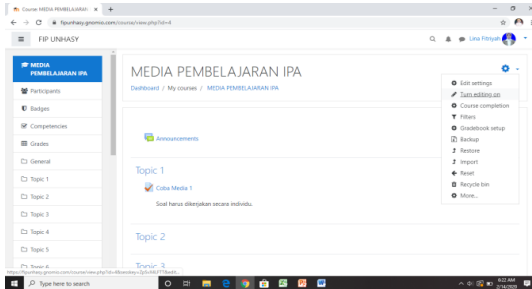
Course: MEDIA PEMBELAJARAN ×  +

fipunhasy.gnomio.com/course/view.php?id=4

FIP UNHASY

Lina Fitriyah

MEDIA PEMBELAJARAN IPA

Participants

Badges

Competencies

Grades

General

Topic 1

Topic 2

Topic 3

Topic 4

Topic 5

Topic 6

MEDIA PEMBELAJARAN IPA

Dashboard / My courses / MEDIA PEMBELAJARAN IPA

Edit settings
Turn editing on
Course completion
Filters
Gradebook setup
Backup
Restore
Import
Reset
Recycle bin
More...

Announcements

Topic 1

Coba Media 1

Soal harus dikerjakan secara individu.

Topic 2

Topic 3

https://fipunhasy.gnomio.com/course/view.php?id=4&sesskey=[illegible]

Type here to search

8:22 AM
2/14/2020